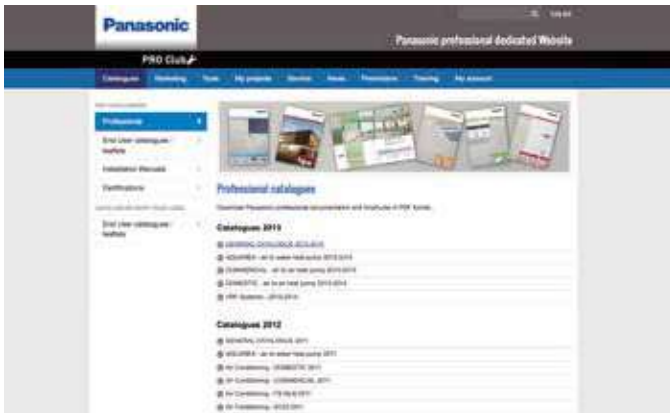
Panasonic

Log out

PRO Club

Panasonic professional dedicated Website

Catalogues Marketing Tools My projects Service News Promotions Training My account

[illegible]

Professional

End User catalogues / leaflets

Installation Manuals

Certifications

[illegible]

End User catalogues / leaflets

Professional catalogues

Download Panasonic professional documentation and brochures in PDF format.

Catalogues 2013

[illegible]

AQUAREA - air to water heat pumps 2013-2014

COMMERCIAL - air to air heat pumps 2013-2014

DOMESTIC - air to air heat pumps 2013-2014

VRF Systems - 2013-2014

Catalogues 2012

GENERAL CATALOGUE 2011

AQUAREA - air to water heat pumps 2011

Air Conditioning - DOMESTIC 2011

Air Conditioning - COMMERCIAL 2011

Air Conditioning - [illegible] 2011

Air Conditioning - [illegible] 2011